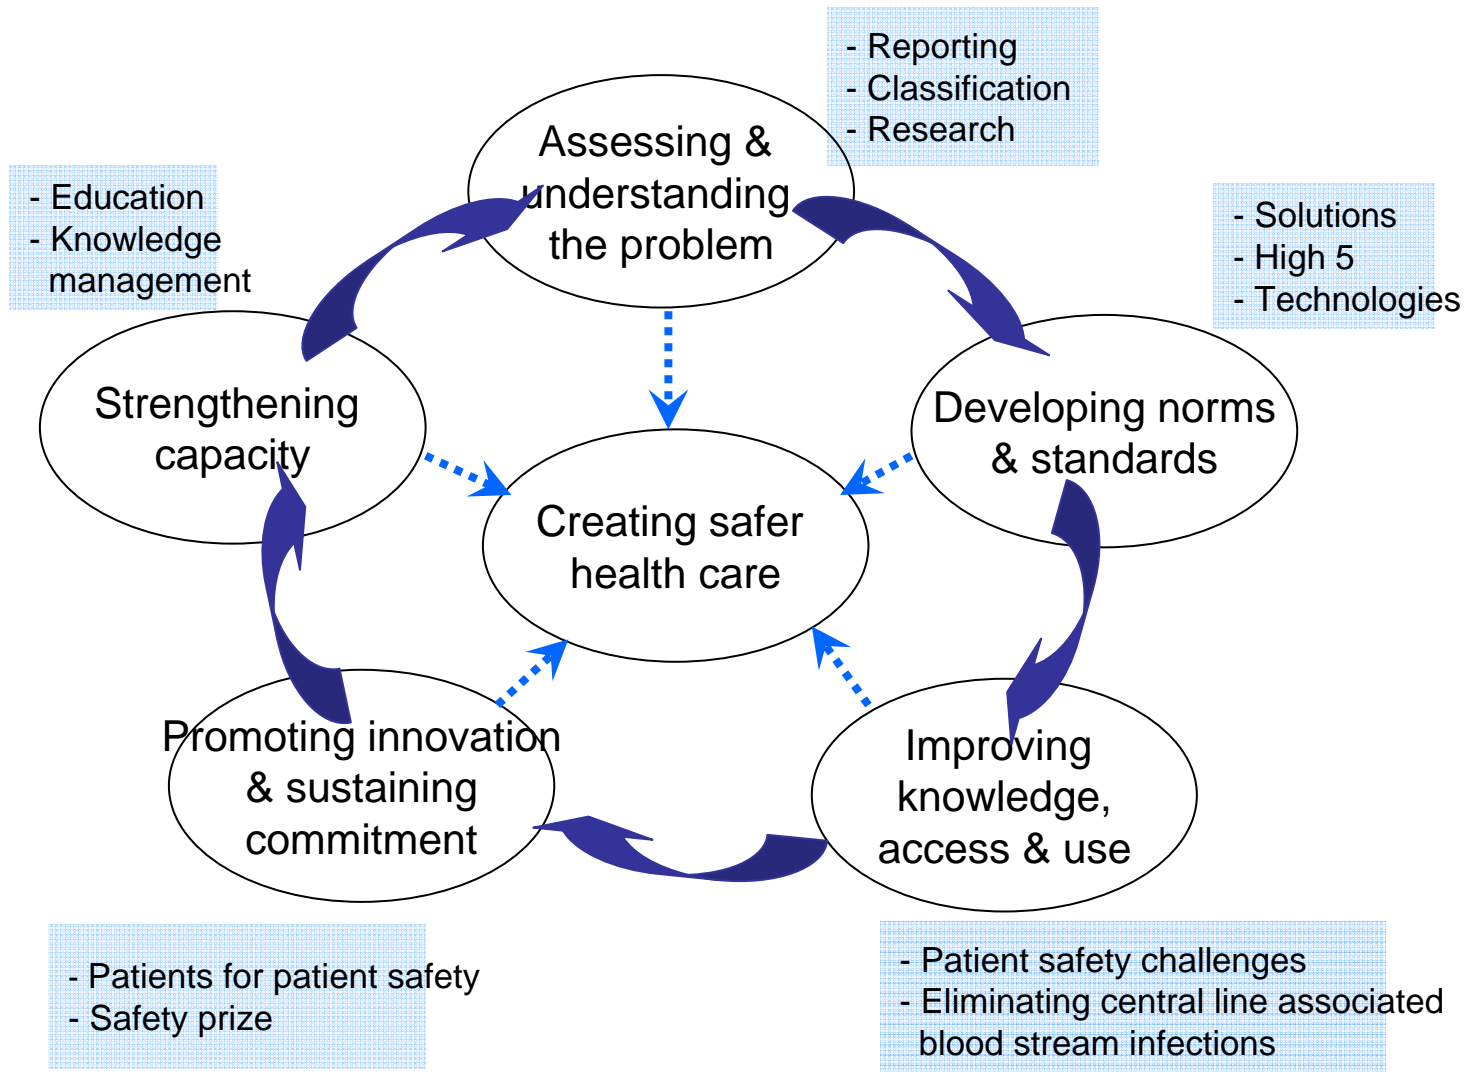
- Reporting
- Classification
- Research

Assessing & understanding the problem

- Education
- Knowledge management

- Solutions
- High 5
- Technologies

Strengthening capacity

Developing norms & standards

Creating safer health care

Promoting innovation & sustaining commitment

Improving knowledge, access & use

- Patients for patient safety
- Safety prize

- Patient safety challenges
- Eliminating central line associated blood stream infections